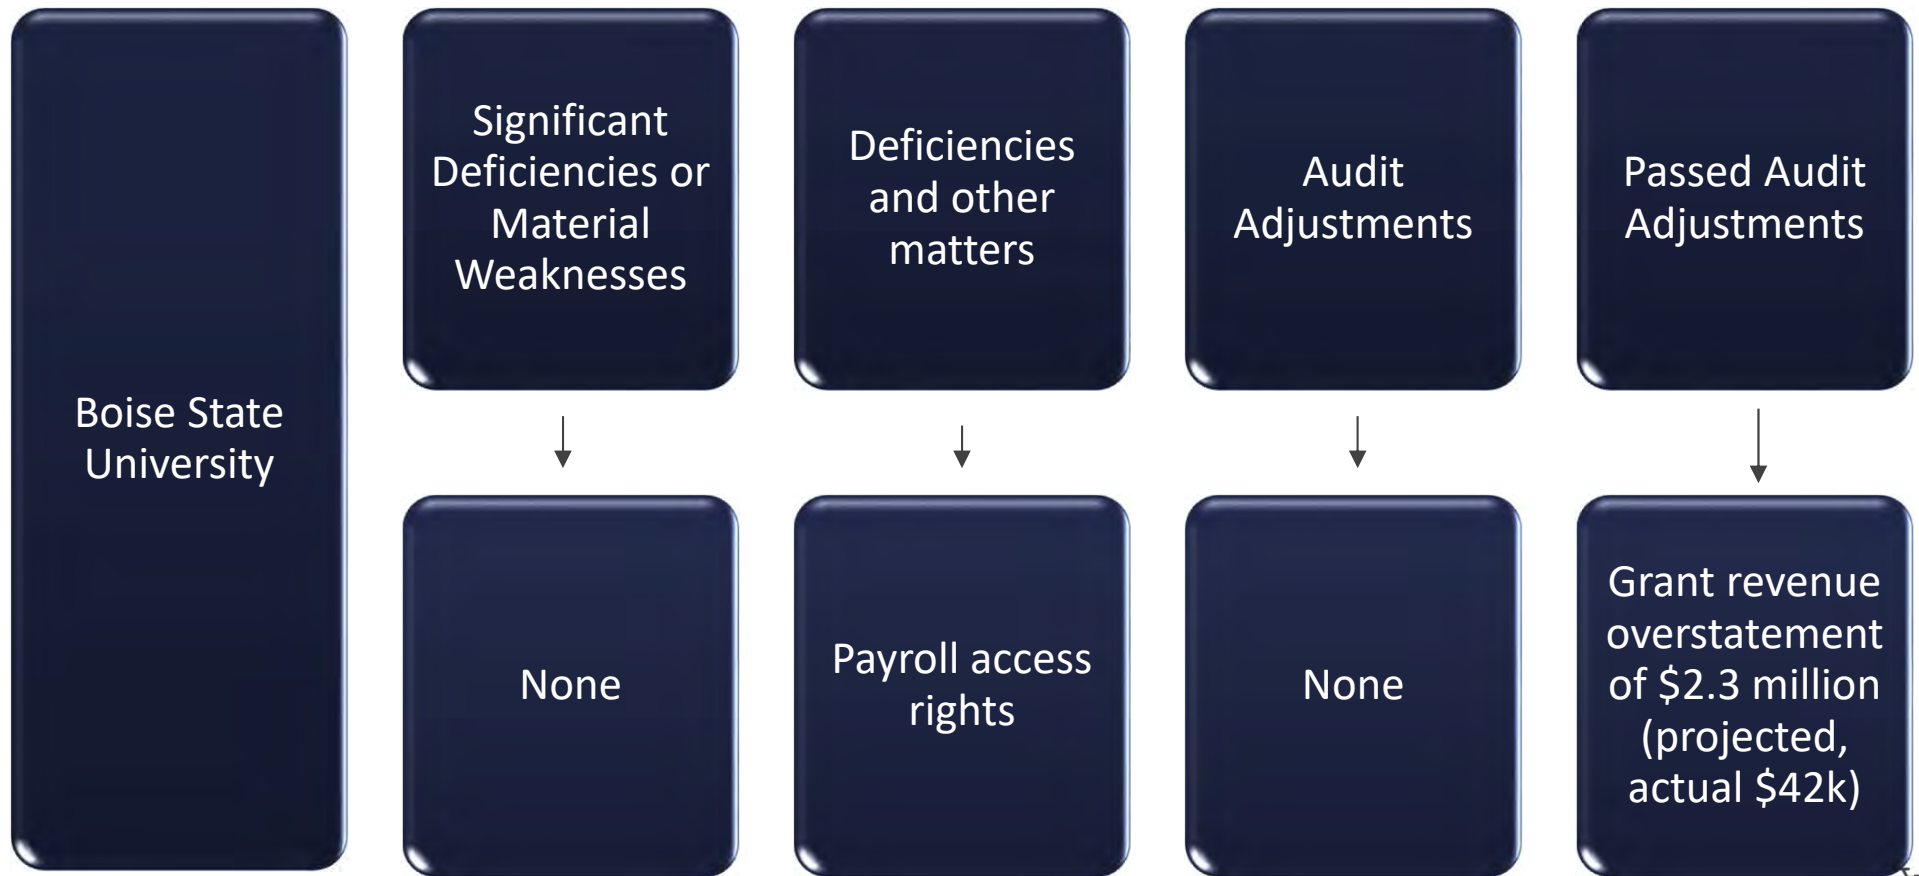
Boise State University

Significant Deficiencies or Material Weaknesses

None

Deficiencies and other matters

Payroll access rights

Audit Adjustments

None

Passed Audit Adjustments

Grant revenue overstatement of \$2.3 million (projected, actual \$42k)